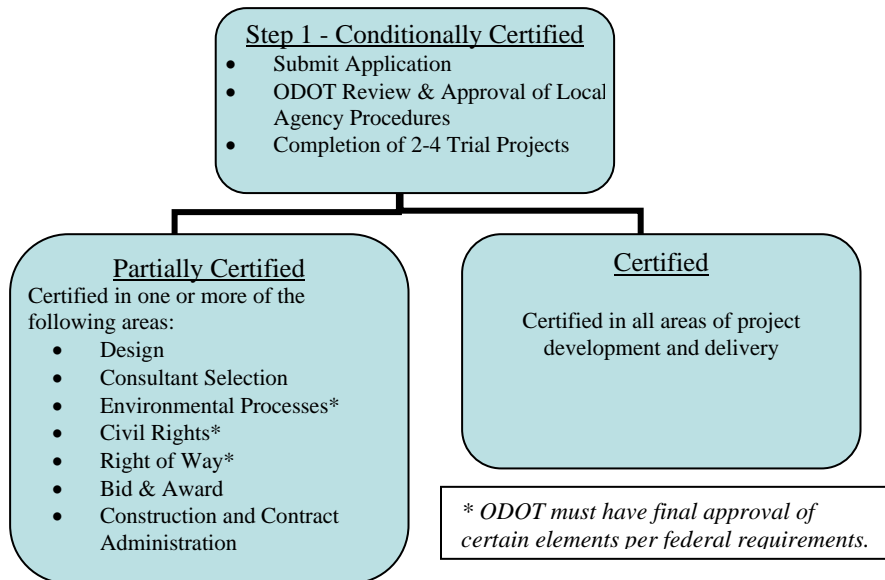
Step 1 - Conditionally Certified
- Submit Application
- ODOT Review & Approval of Local Agency Procedures
- Completion of 2-4 Trial Projects

Partially Certified
Certified in one or more of the following areas:
- Design
- Consultant Selection
- Environmental Processes*
- Civil Rights*
- Right of Way*
- Bid & Award
- Construction and Contract Administration

Certified
Certified in all areas of project development and delivery

* ODOT must have final approval of certain elements per federal requirements.